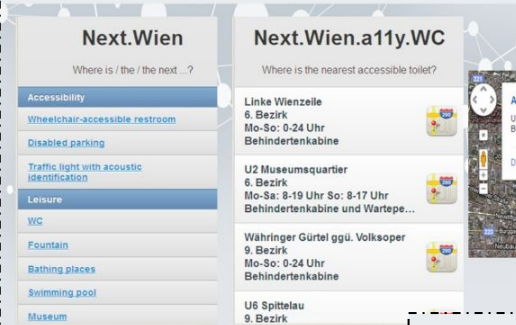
Next.Wien

Where is / the / the next ...?

Accessibility

Wheelchair-accessible restroom

Disabled parking

Traffic light with acoustic identification

Leisure

WC

Fountain

Bathing places

Swimming pool

Museum

Next.Wien.a11y.WC

Where is the nearest accessible toilet?

Linke Wienzeile
6. Bezirk
Mo-So: 0-24 Uhr
Behindertenkabine

U2 Museumsquartier
6. Bezirk
Mo-Sa: 8-19 Uhr So: 8-17 Uhr
Behindertenkabine und Wartepe...

Währinger Gürtel ggü. Volksoper
9. Bezirk
Mo-So: 0-24 Uhr
Behindertenkabine

U6 Spittelau
9. Bezirk